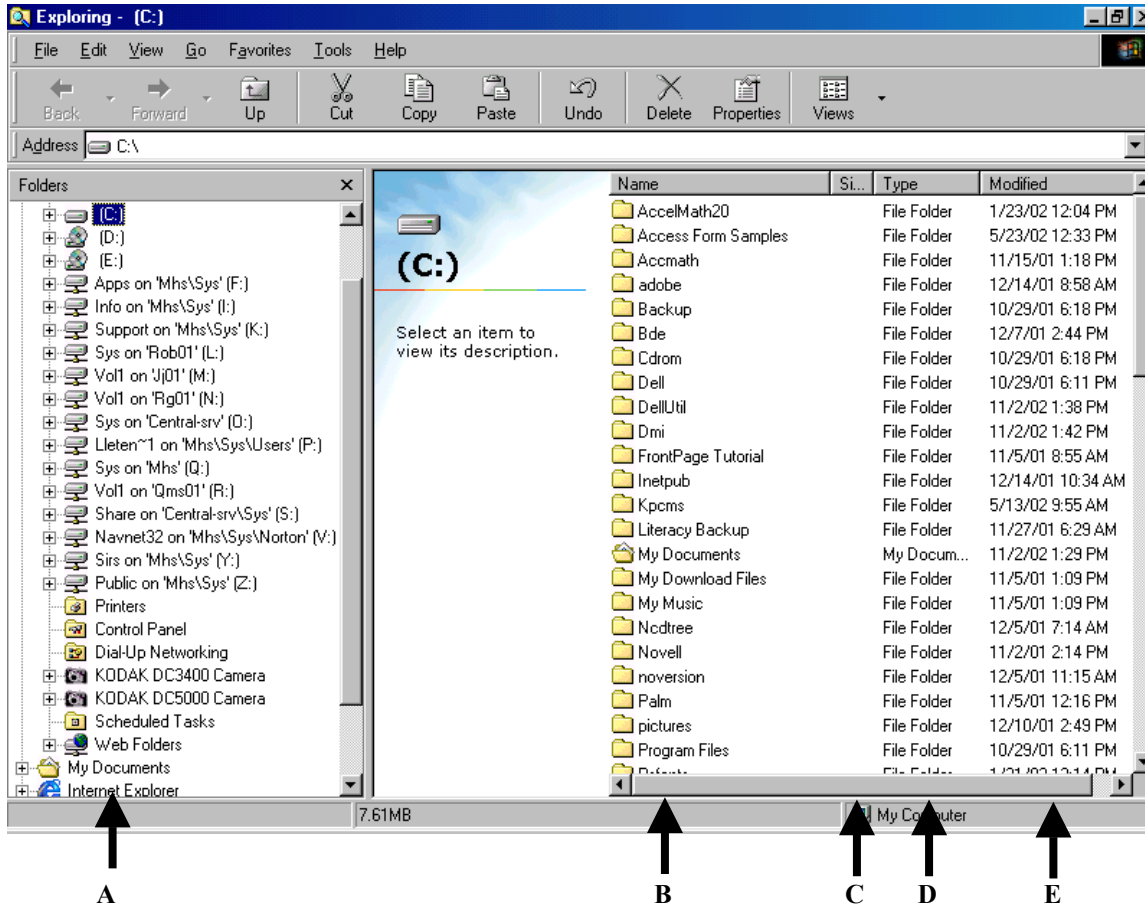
Exploring - (C:)

File Edit View Go Favorites Tools Help

Back Forward Up Cut Copy Paste Undo Delete Properties Views

Address C:\

Folders

(C:)
(D:)
(E:)
Apps on 'Mhs\Sys' (F:)
Info on 'Mhs\Sys' (I:)
Support on 'Mhs\Sys' (K:)
Sys on 'Rob01' (L:)
Vol1 on 'Jj01' (M:)
Vol1 on 'Rg01' (N:)
Sys on 'Central-srv' (O:)
Lleten~1 on 'Mhs\Sys\Users' (P:)
Sys on 'Mhs' (Q:)
Vol1 on 'Qms01' (R:)
Share on 'Central-srv\Sys' (S:)
Navnet32 on 'Mhs\Sys\Norton' (V:)
Sirs on 'Mhs\Sys' (Y:)
Public on 'Mhs\Sys' (Z:)
Printers
Control Panel
Dial-Up Networking
KODAK DC3400 Camera
KODAK DC5000 Camera
Scheduled Tasks
Web Folders
My Documents
Internet Explorer

(C:)

Select an item to view its description.

| Name | Si... | Type | Modified |
|---|---|---|---|
| AccelMath20 | | File Folder | 1/23/02 12:04 PM |
| Access Form Samples | | File Folder | 5/23/02 12:33 PM |
| Accmath | | File Folder | 11/15/01 1:18 PM |
| adobe | | File Folder | 12/14/01 8:58 AM |
| Backup | | File Folder | 10/29/01 6:18 PM |
| Bde | | File Folder | 12/7/01 2:44 PM |
| Cdrom | | File Folder | 10/29/01 6:18 PM |
| Dell | | File Folder | 10/29/01 6:11 PM |
| DellUtil | | File Folder | 11/2/02 1:38 PM |
| Dmi | | File Folder | 11/2/02 1:42 PM |
| FrontPage Tutorial | | File Folder | 11/5/01 8:55 AM |
| Inetpub | | File Folder | 12/14/01 10:34 AM |
| Kpcms | | File Folder | 5/13/02 9:55 AM |
| Literacy Backup | | File Folder | 11/27/01 6:29 AM |
| My Documents | | My Docum... | 11/2/02 1:29 PM |
| My Download Files | | File Folder | 11/5/01 1:09 PM |
| My Music | | File Folder | 11/5/01 1:09 PM |
| Ncdtree | | File Folder | 12/5/01 7:14 AM |
| Novell | | File Folder | 11/2/01 2:14 PM |
| noversion | | File Folder | 12/5/01 11:15 AM |
| Palm | | File Folder | 11/5/01 12:16 PM |
| pictures | | File Folder | 12/10/01 2:49 PM |
| Program Files | | File Folder | 10/29/01 6:11 PM |
| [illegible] | | File Folder | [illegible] |

7.61MB My Computer

A B C D E